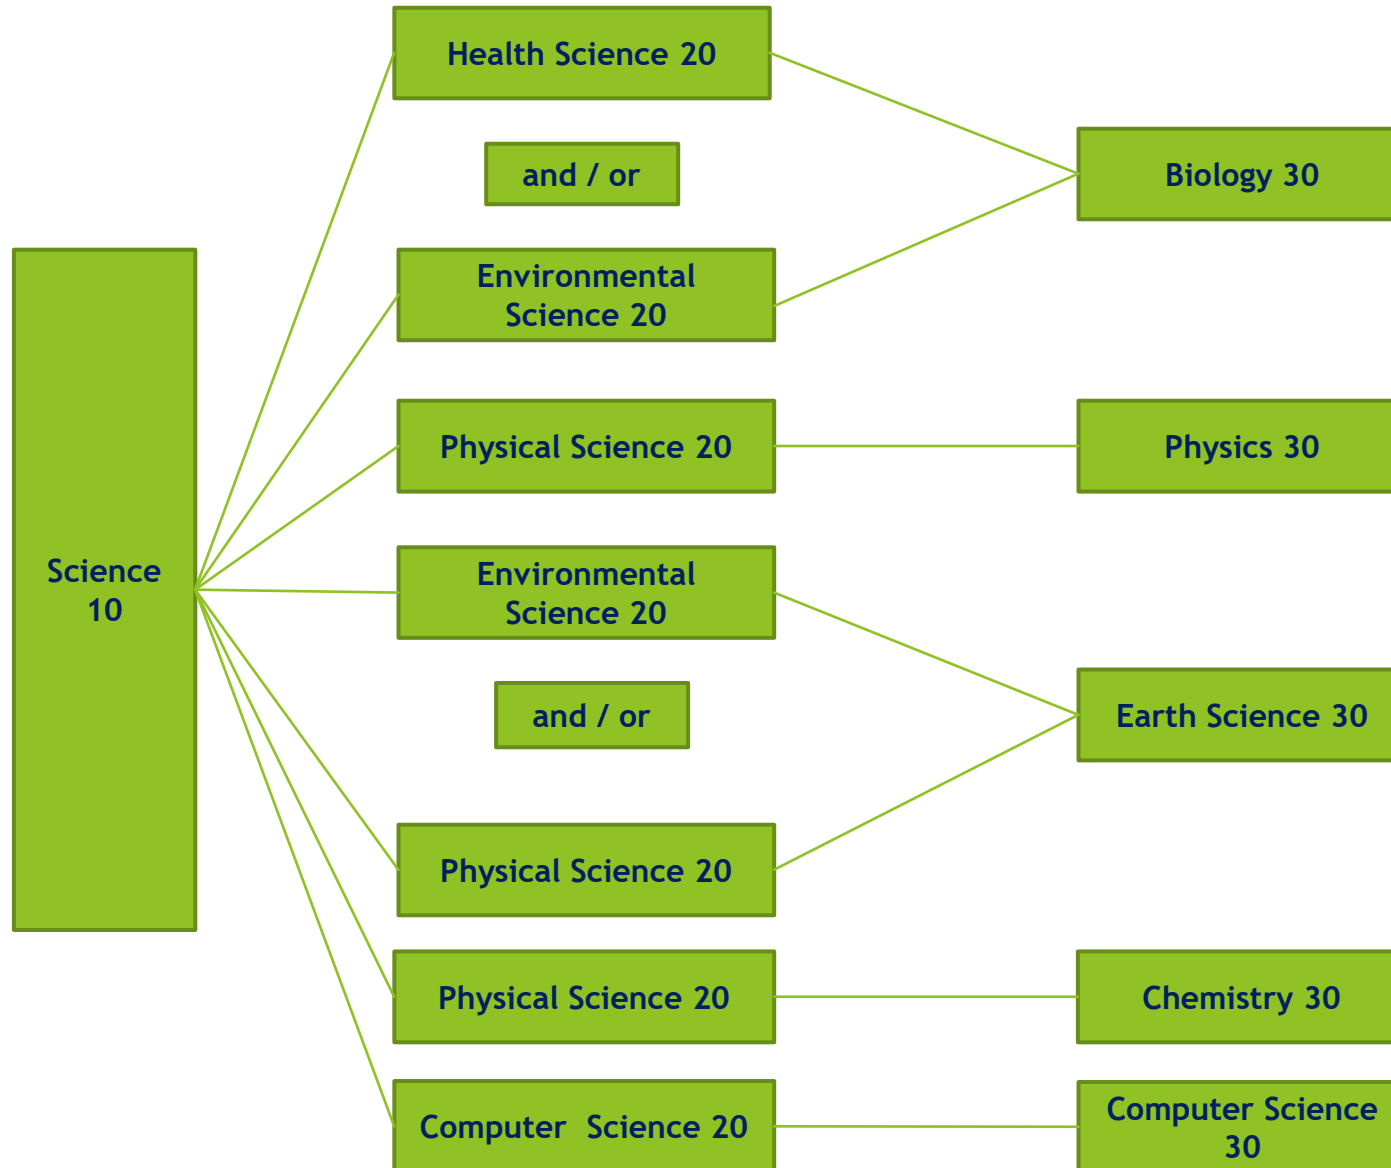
Science 10

Health Science 20

and / or

Environmental Science 20

Biology 30

Physical Science 20

Physics 30

Environmental Science 20

and / or

Physical Science 20

Earth Science 30

Physical Science 20

Chemistry 30

Computer Science 20

Computer Science 30